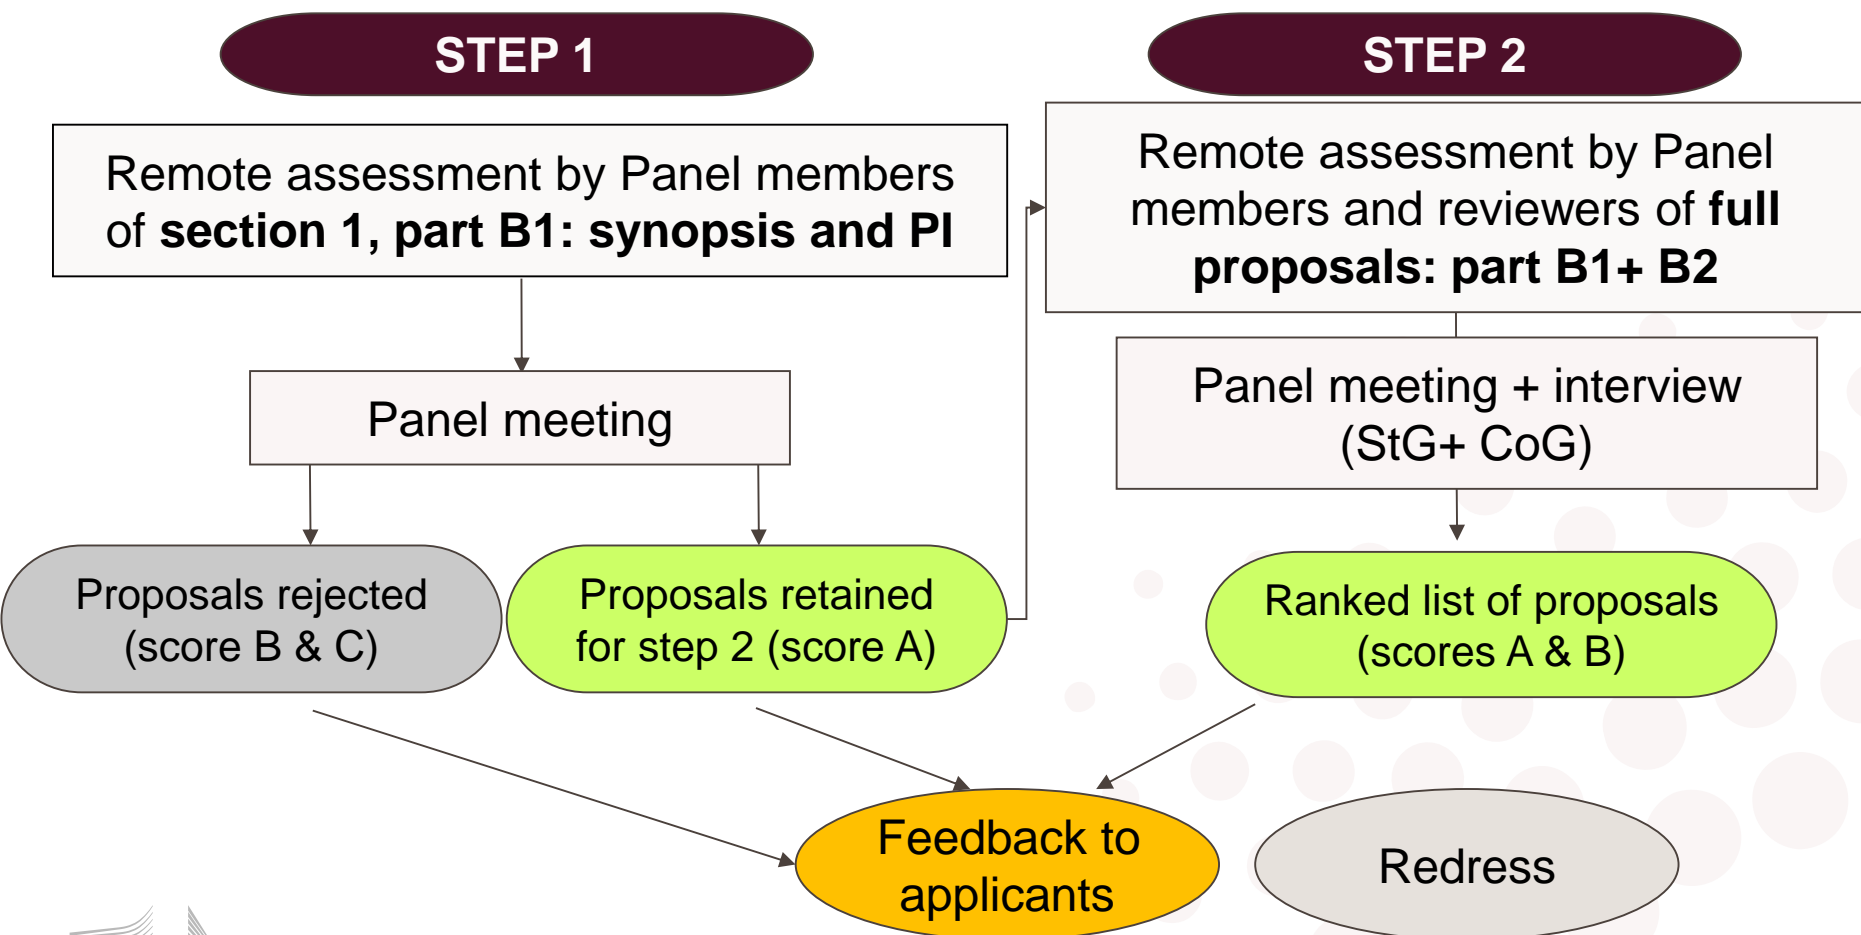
STEP 1

STEP 2

Remote assessment by Panel members of **section 1, part B1: synopsis and PI**

Remote assessment by Panel members and reviewers of **full proposals: part B1+ B2**

Panel meeting

Panel meeting + interview (StG+ CoG)

Proposals rejected (score B & C)

Proposals retained for step 2 (score A)

Ranked list of proposals (scores A & B)

Feedback to applicants

Redress